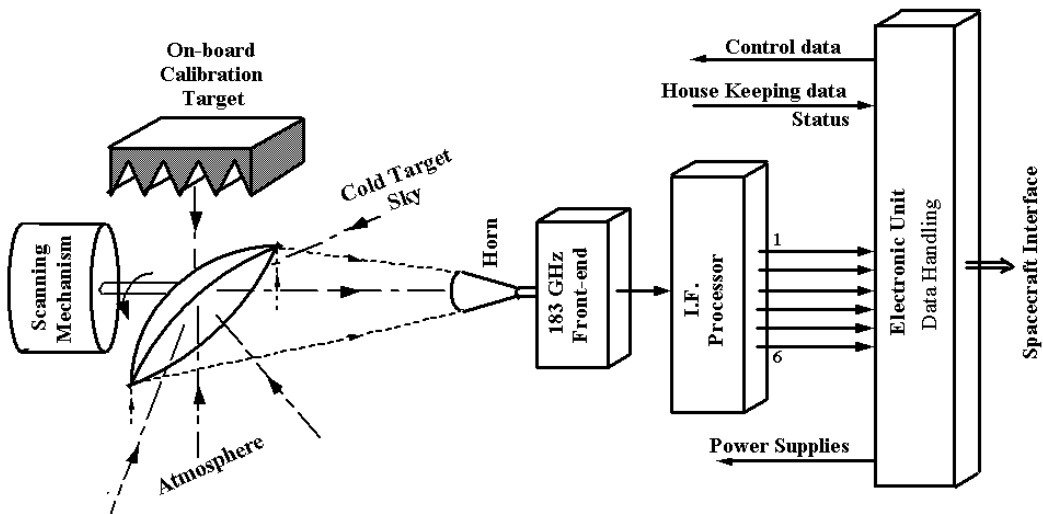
On-board Calibration Target

Cold Target Sky

Scanning Mechanism

Atmosphere

Horn

183 GHz Front-end

I.F. Processor

1

6

Control data

House Keeping data

Status

Electronic Unit Data Handling

Power Supplies

Spacecraft Interface